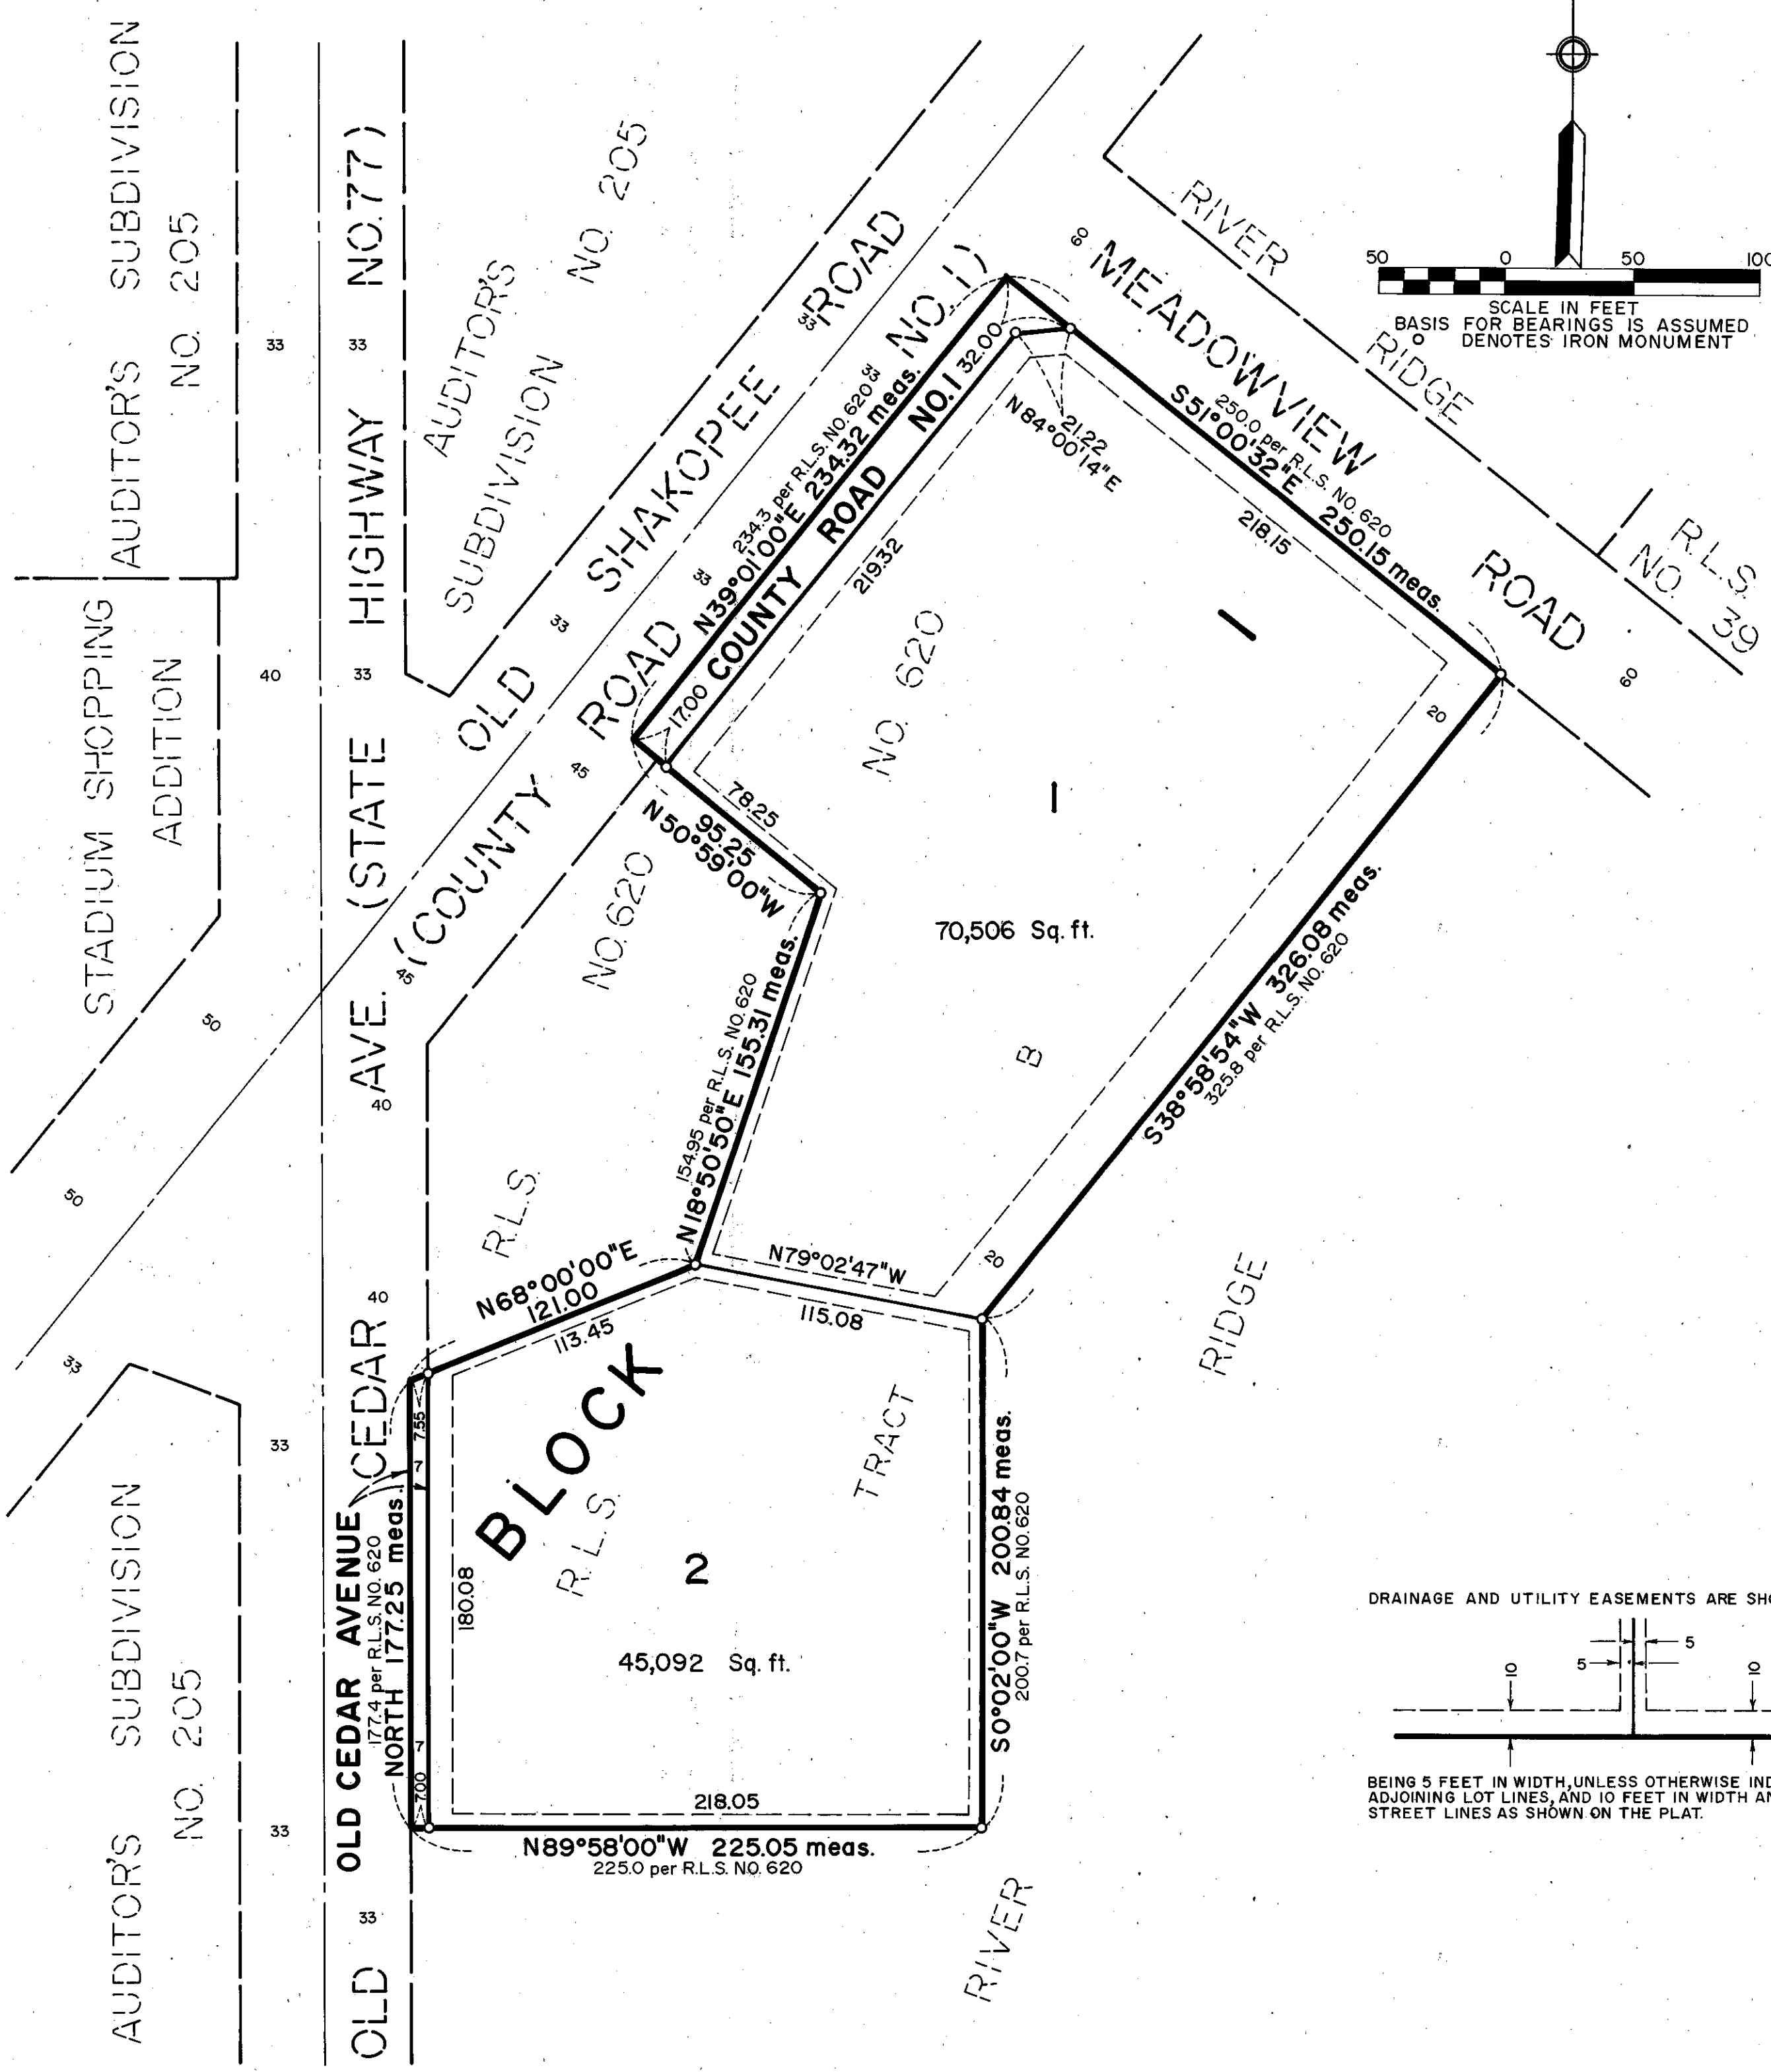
AUDITOR'S SUBDIVISION NO. 205

STADIUM SHOPPING ADDITION

33 33

40 33

50

50

33

AUDITOR'S SUBDIVISION NO. 205

33

33

33

OLD CEDAR AVE. (STATE HIGHWAY NO. 77)

40

40

AUDITOR'S SUBDIVISION NO. 205

OLD SHAKOPEE ROAD (COUNTY ROAD NO. 1)

33 33 33 33 45 45

R.L.S. NO. 620

N39°01'00"E 234.32 meas.
234.3 per R.L.S. NO. 620

COUNTY ROAD NO. 1

32.00

17.00

219.32

N84°00'14"E
21.22

60

MEADOWVIEW ROAD

RIVER RIDGE

S51°00'32"E 250.15 meas.
250.0 per R.L.S. NO. 620

218.15

60

R.L.S. NO. 39

1

R.L.S. NO. 620

1

70,506 Sq. ft.

B

78.25

N50°59'00"W
95.25

N18°50'50"E 155.31 meas.
154.95 per R.L.S. NO. 620

S38°58'54"W 326.08 meas.
325.8 per R.L.S. NO. 620

20

20

N79°02'47"W

115.08

N68°00'00"E
121.00

113.45

BLOCK

TRACT

R.L.S.

2

45,092 Sq. ft.

180.08

7.55

7

7

7.00

OLD CEDAR AVENUE
NORTH 177.25 meas.
177.4 per R.L.S. NO. 620

S0°02'00"W 200.84 meas.
200.7 per R.L.S. NO. 620

218.05

N89°58'00"W 225.05 meas.
225.0 per R.L.S. NO. 620

RIDGE

RIVER

50 0 50 100
SCALE IN FEET
BASIS FOR BEARINGS IS ASSUMED
o DENOTES IRON MONUMENT

DRAINAGE AND UTILITY EASEMENTS ARE SH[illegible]

5 5 10 10

BEING 5 FEET IN WIDTH, UNLESS OTHERWISE IN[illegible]
ADJOINING LOT LINES, AND 10 FEET IN WIDTH A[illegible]
STREET LINES AS SHOWN ON THE PLAT.